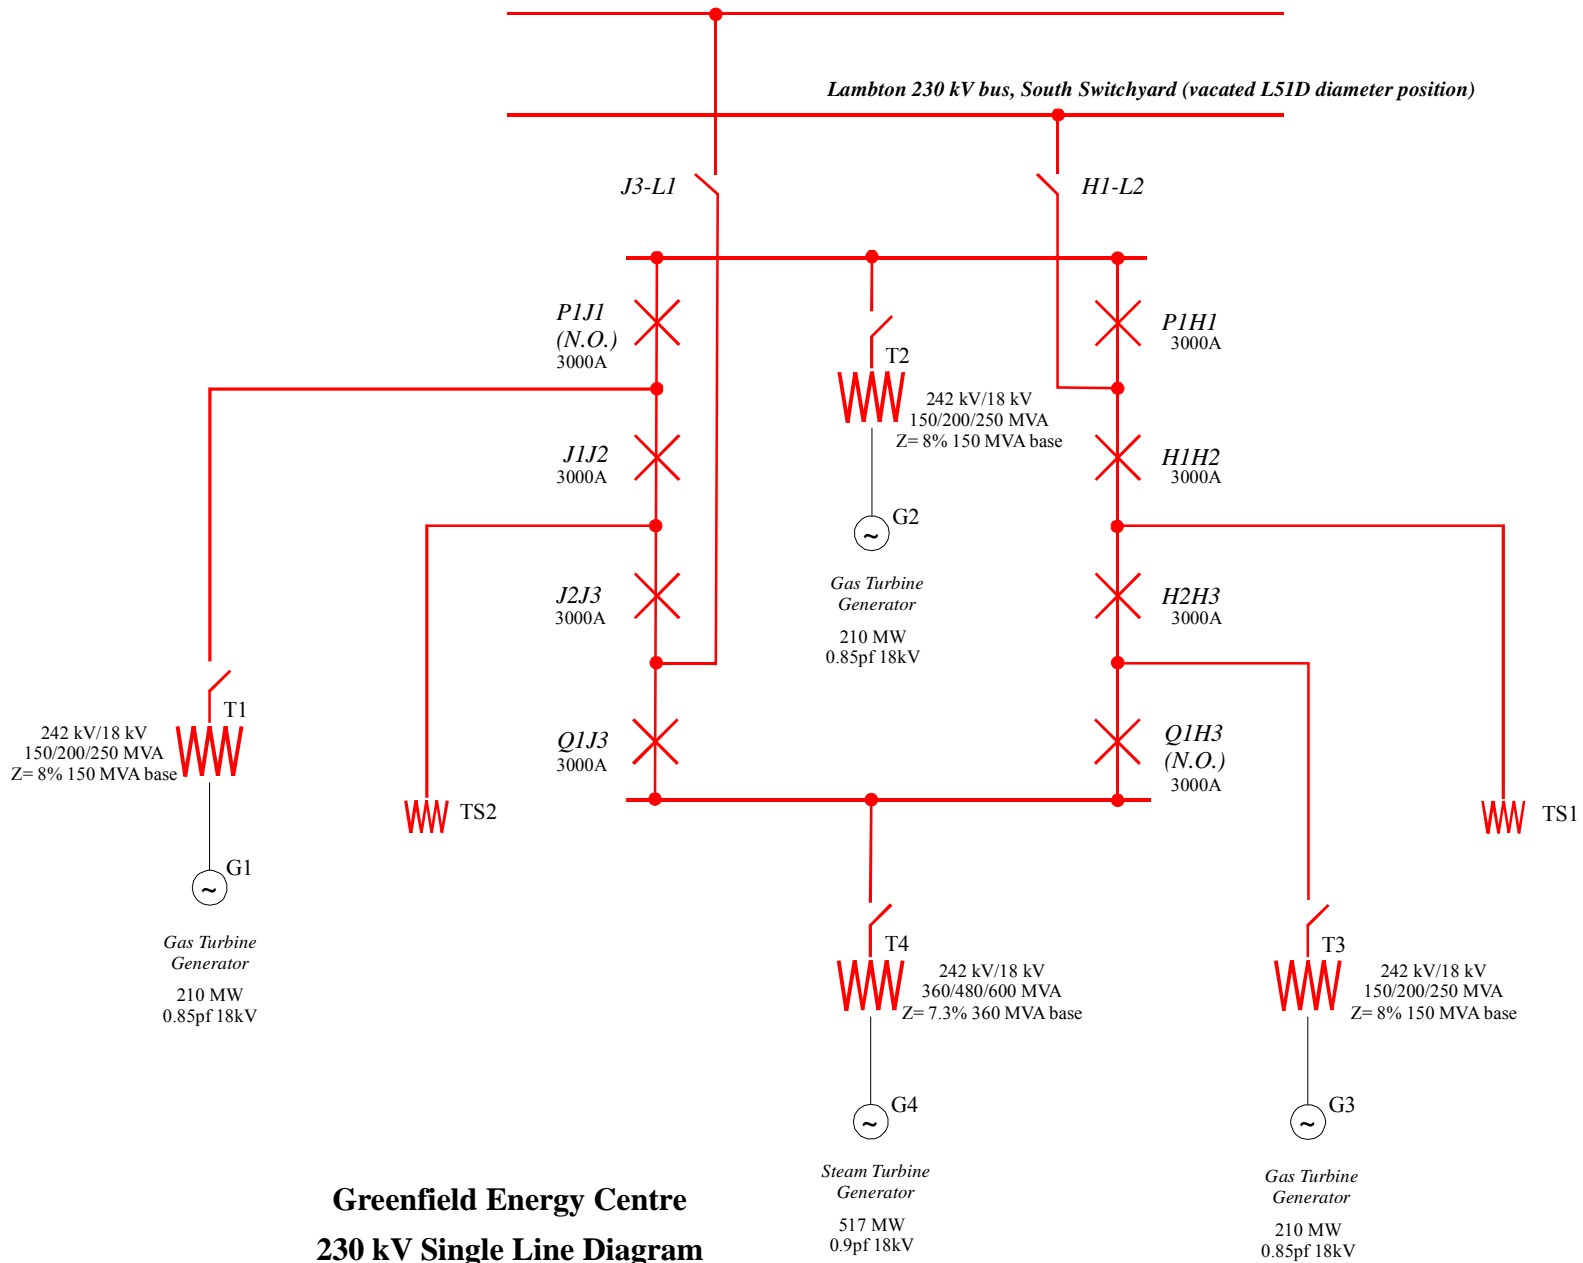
Lambton 230 kV bus, South Switchyard (vacated L51D diameter position)

J3-L1

H1-L2

P1J1
(N.O.)
3000A

T2

P1H1
3000A

242 kV/18 kV
150/200/250 MVA
Z= 8% 150 MVA base

J1J2
3000A

H1H2
3000A

G2

Gas Turbine
Generator

210 MW
0.85pf 18kV

J2J3
3000A

H2H3
3000A

T1

242 kV/18 kV
150/200/250 MVA
Z= 8% 150 MVA base

Q1J3
3000A

Q1H3
(N.O.)
3000A

TS2

TS1

G1

Gas Turbine
Generator

210 MW
0.85pf 18kV

T4

242 kV/18 kV
360/480/600 MVA
Z= 7.3% 360 MVA base

T3

242 kV/18 kV
150/200/250 MVA
Z= 8% 150 MVA base

G4

G3

Steam Turbine
Generator

517 MW
0.9pf 18kV

Gas Turbine
Generator

210 MW
0.85pf 18kV

Greenfield Energy Centre
230 kV Single Line Diagram